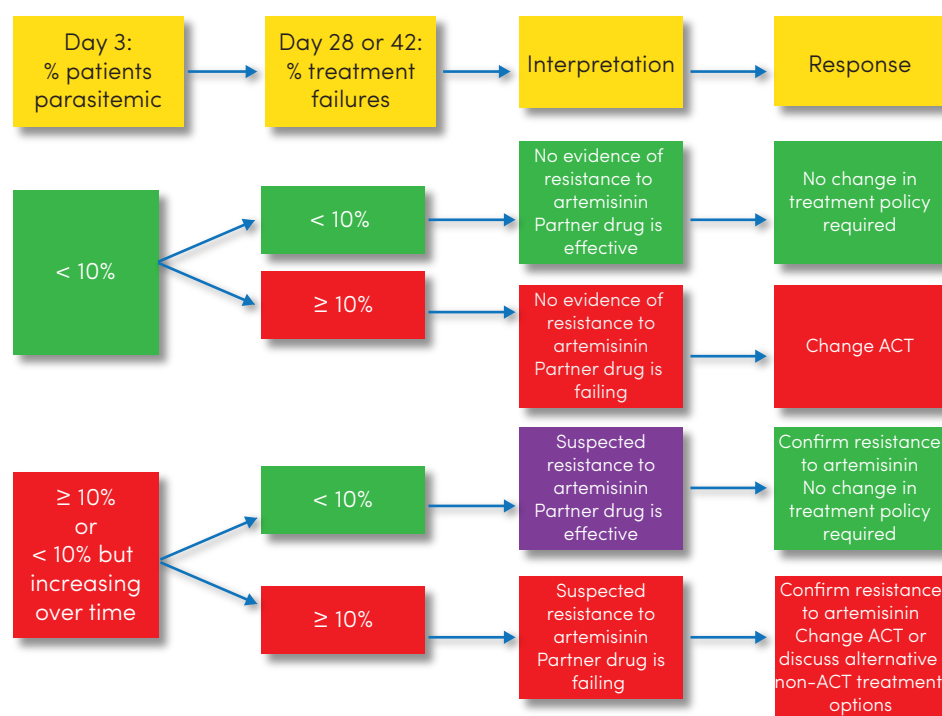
Day 3:
% patients parasitemic

Day 28 or 42:
% treatment failures

Interpretation

Response

< 10%

< 10%

No evidence of resistance to artemisinin
Partner drug is effective

No change in treatment policy required

≥ 10%

No evidence of resistance to artemisinin
Partner drug is failing

Change ACT

≥ 10%
or
< 10% but increasing over time

< 10%

Suspected resistance to artemisinin
Partner drug is effective

Confirm resistance to artemisinin
No change in treatment policy required

≥ 10%

Suspected resistance to artemisinin
Partner drug is failing

Confirm resistance to artemisinin
Change ACT or discuss alternative non-ACT treatment options